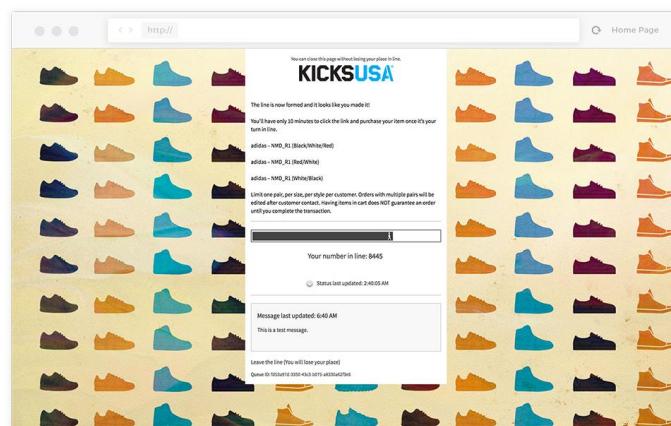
< > http://

Home Page

You can close this page without losing your place in line.

KICKSUSA

The line is now formed and it looks like you made it!

You'll have only 10 minutes to click the link and purchase your item once it's your turn in line.

adidas – NMD_R1 (Black/White/Red)

adidas – NMD_R1 (Red/White)

adidas – NMD_R1 (White/Black)

Limit one pair, per size, per style per customer. Orders with multiple pairs will be edited after customer contact. Having items in cart does NOT guarantee an order until you complete the transaction.

Your number in line: 8445

Status last updated: 2:40:05 AM

Message last updated: 6:40 AM

This is a test message.

Leave the line (You will lose your place)

Queue ID: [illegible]